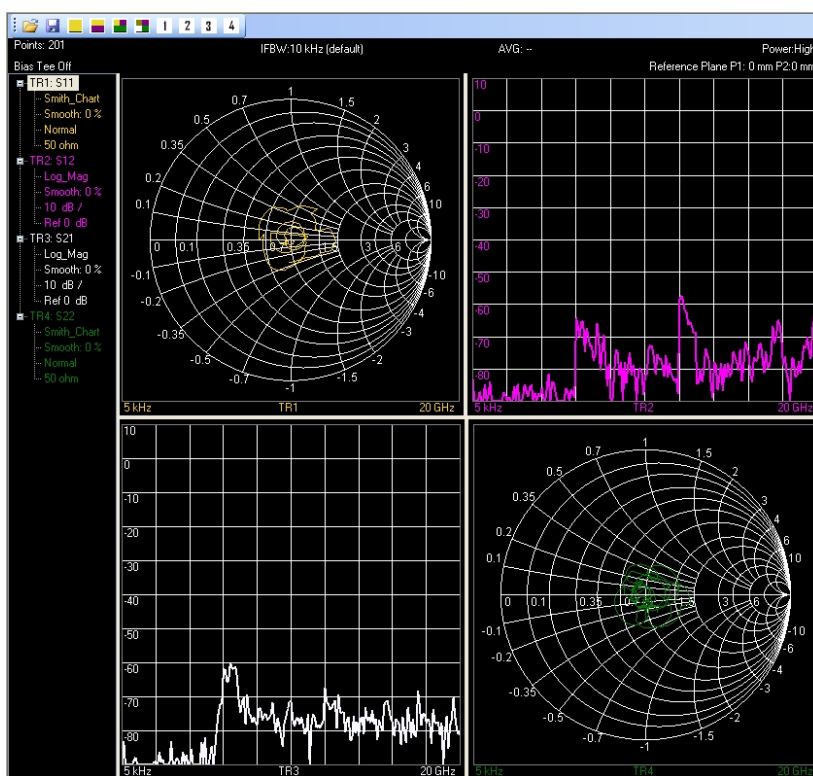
1 2 3 4

Points: 201

IFBW:10 kHz (default)

AVG: --

Power:High

Bias Tee Off

Reference Plane P1: 0 mm P2:0 mm

TR1: S11
Smith_Chart
Smooth: 0 %
Normal
50 ohm
TR2: S12
Log_Mag
Smooth: 0 %
10 dB /
Ref 0 dB
TR3: S21
Log_Mag
Smooth: 0 %
10 dB /
Ref 0 dB
TR4: S22
Smith_Chart
Smooth: 0 %
Normal
50 ohm

1
0.7
1.5
0.5
2
0.35
3
4
0.2
6
0.1
10
0
0.1
0.35
0.7
1.5
3
6
-0.1
-10
-0.2
-6
-4
-0.35
-3
-0.5
-2
-0.7
-1.5
-1
5 kHz
TR1
20 GHz

10
0
-10
-20
-30
-40
-50
-60
-70
-80
5 kHz
TR2
20 GHz

10
0
-10
-20
-30
-40
-50
-60
-70
-80
5 kHz
TR3
20 GHz

1
0.7
1.5
0.5
2
0.35
3
4
0.2
6
0.1
10
0
0.1
0.35
1.5
3
6
-0.1
-10
-0.2
-6
-4
-0.35
-3
-0.5
-2
-0.7
-1.5
-1
5 kHz
TR4
20 GHz